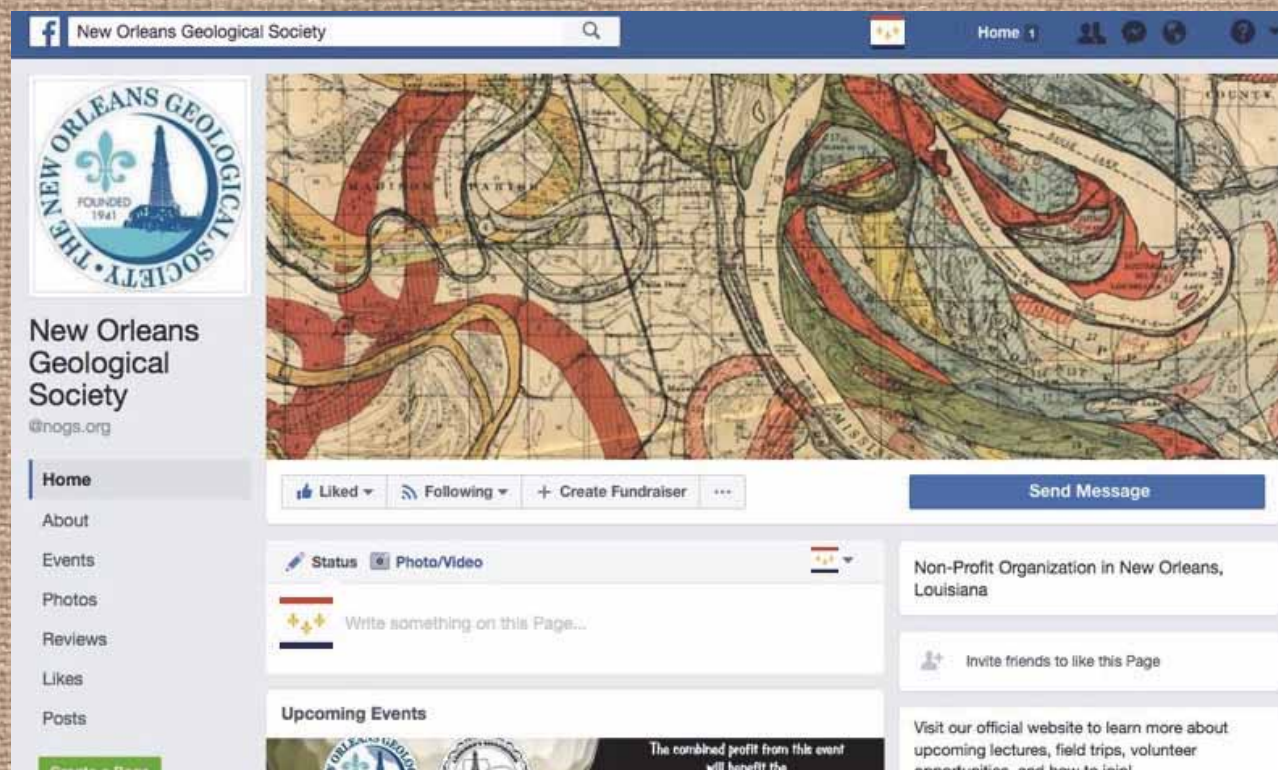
New Orleans Geological Society

Home 1

THE NEW ORLEANS GEOLOGICAL SOCIETY
FOUNDED 1941

New Orleans Geological Society
@nogs.org

Home
About
Events
Photos
Reviews
Likes
Posts

Liked
Following
+ Create Fundraiser
···

Send Message

Status
Photo/Video

Write something on this Page...

Non-Profit Organization in New Orleans, Louisiana

Invite friends to like this Page

Upcoming Events

The combined profit from this event will benefit the

Visit our official website to learn more about upcoming lectures, field trips, volunteer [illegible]